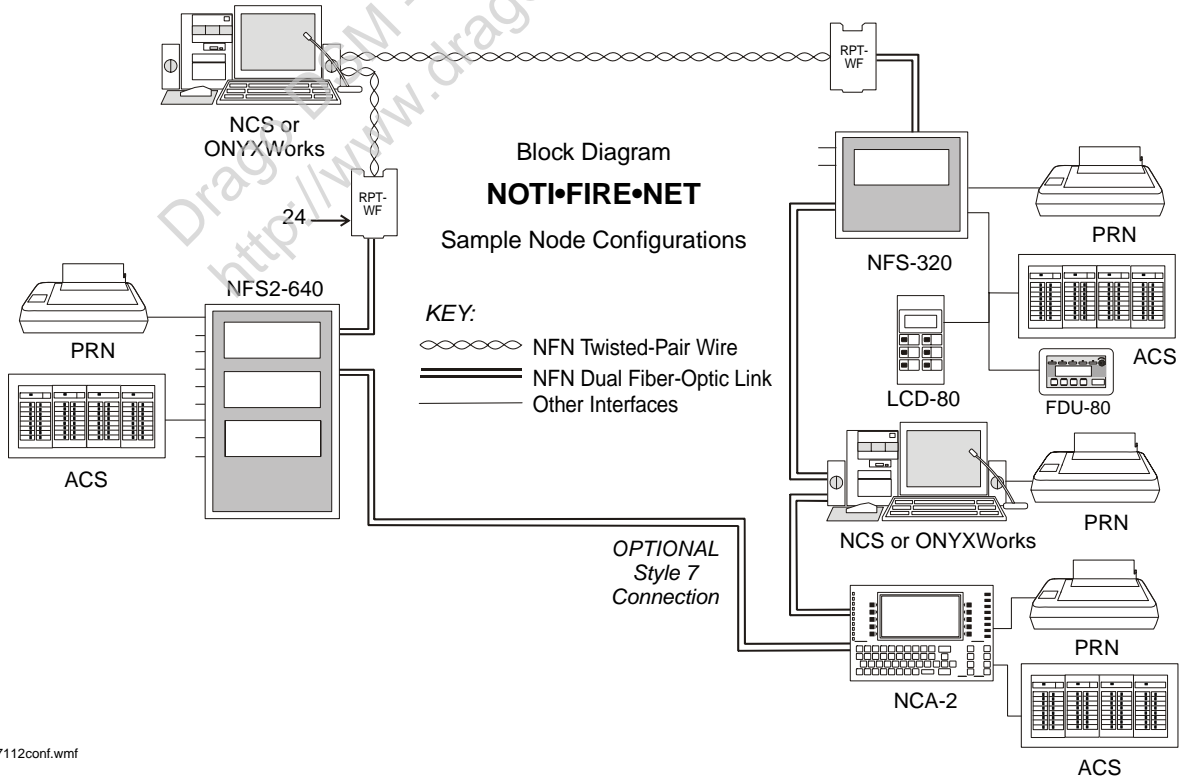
NCS or ONYXWorks

RPT-WF

Block Diagram

NOTI•FIRE•NET

Sample Node Configurations

24

RPT-WF

NFS2-640

PRN

ACS

KEY:

NFN Twisted-Pair Wire

NFN Dual Fiber-Optic Link

Other Interfaces

NFS-320

PRN

ACS

LCD-80

FDU-80

NCS or ONYXWorks

PRN

OPTIONAL Style 7 Connection

PRN

NCA-2

ACS

7112conf.wmf